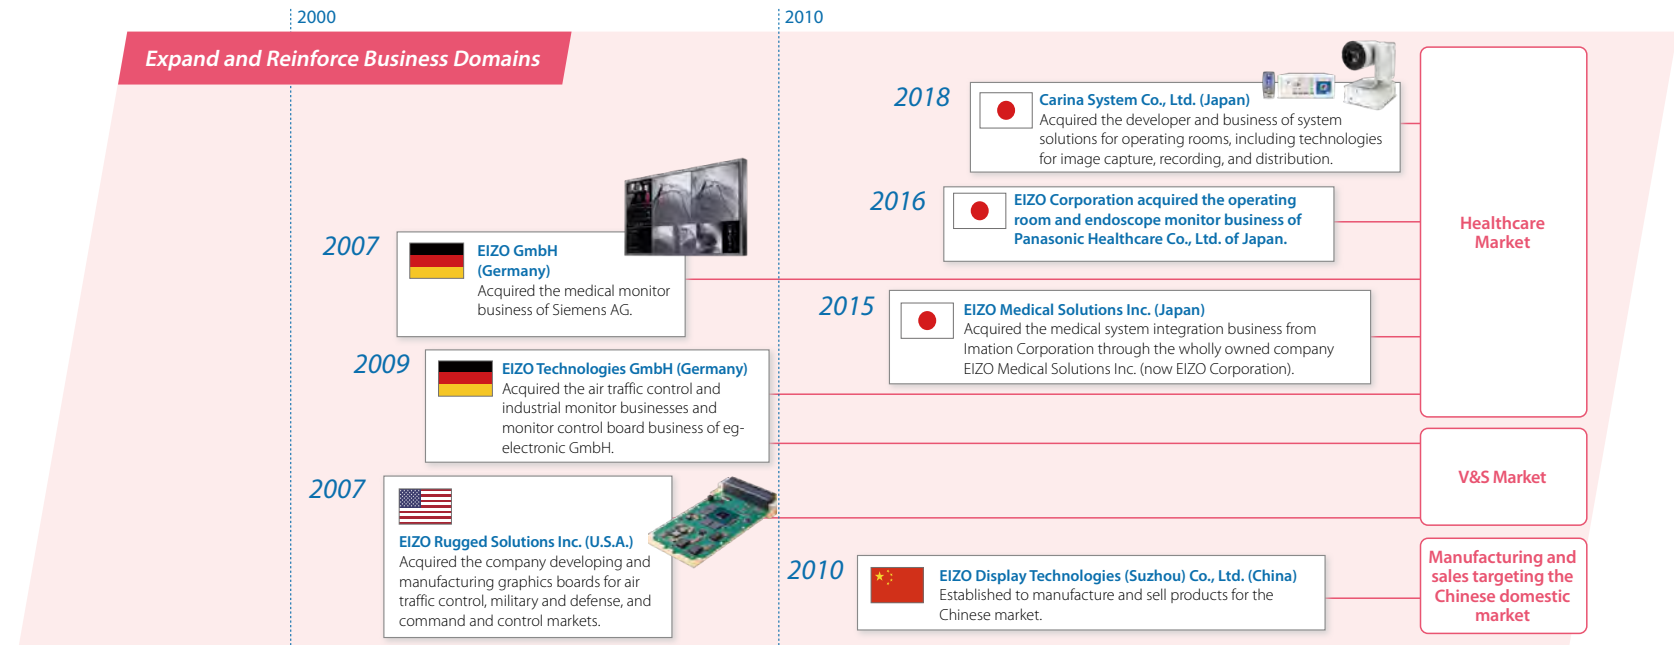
2000

2010

Expand and Reinforce Business Domains

2018

Carina System Co., Ltd. (Japan)
Acquired the developer and business of system solutions for operating rooms, including technologies for image capture, recording, and distribution.

2016

EIZO Corporation acquired the operating room and endoscope monitor business of Panasonic Healthcare Co., Ltd. of Japan.

2007

EIZO GmbH (Germany)
Acquired the medical monitor business of Siemens AG.

2015

EIZO Medical Solutions Inc. (Japan)
Acquired the medical system integration business from Imation Corporation through the wholly owned company EIZO Medical Solutions Inc. (now EIZO Corporation).

2009

EIZO Technologies GmbH (Germany)
Acquired the air traffic control and industrial monitor businesses and monitor control board business of eg-electronic GmbH.

2007

EIZO Rugged Solutions Inc. (U.S.A.)
Acquired the company developing and manufacturing graphics boards for air traffic control, military and defense, and command and control markets.

2010

EIZO Display Technologies (Suzhou) Co., Ltd. (China)
Established to manufacture and sell products for the Chinese market.

Healthcare Market

V&S Market

Manufacturing and sales targeting the Chinese domestic market